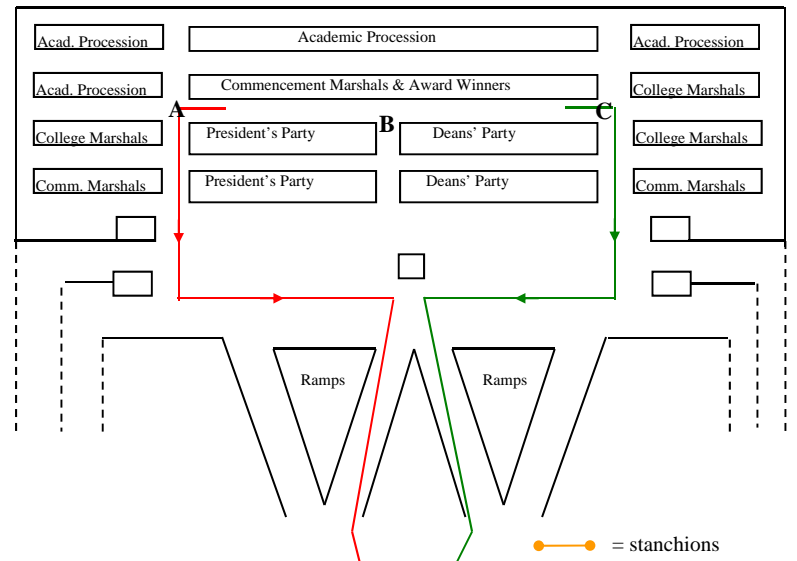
Acad. Procession

Academic Procession

Acad. Procession

Acad. Procession

Commencement Marshals & Award Winners

College Marshals

A

B

C

College Marshals

President's Party

Deans' Party

College Marshals

Comm. Marshals

President's Party

Deans' Party

Comm. Marshals

Ramps

Ramps

= stanchions